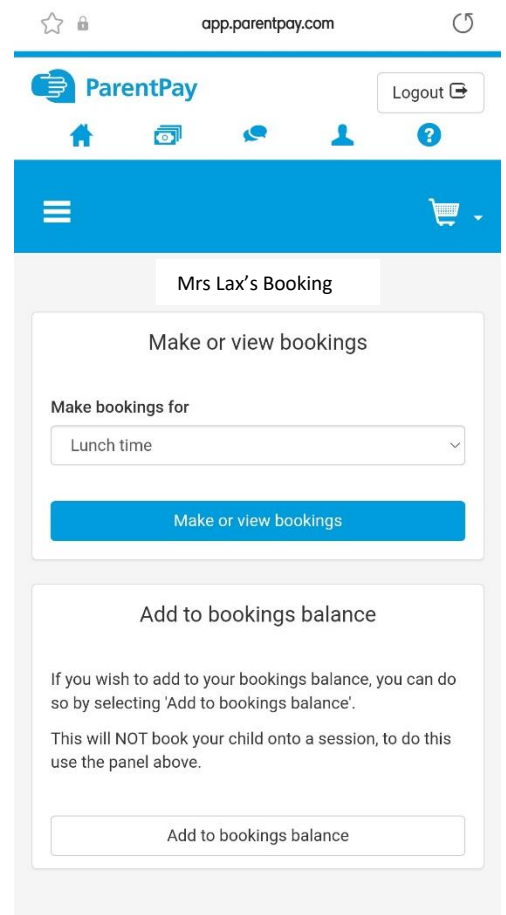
app.parentpay.com

ParentPay

Logout

Mrs Lax's Booking

Make or view bookings

Make bookings for

Lunch time

Make or view bookings

Add to bookings balance

If you wish to add to your bookings balance, you can do so by selecting 'Add to bookings balance'.

This will NOT book your child onto a session, to do this use the panel above.

Add to bookings balance